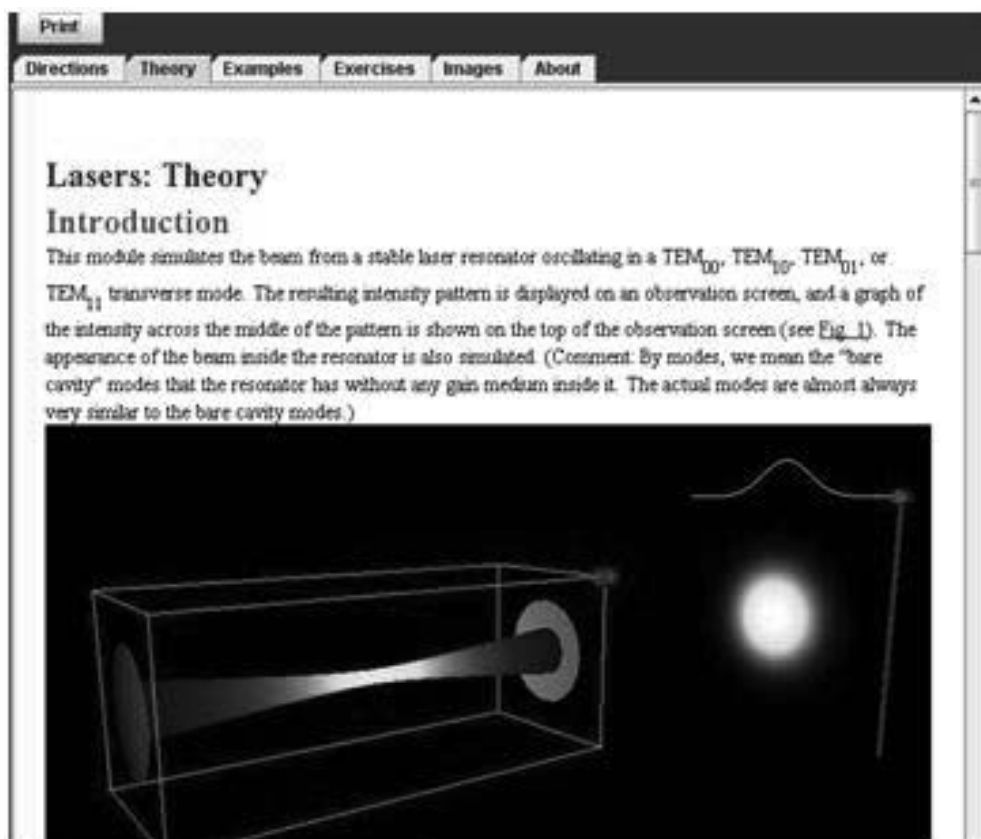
Print

Directions Theory Examples Exercises Images About

Lasers: Theory

Introduction

This module simulates the beam from a stable laser resonator oscillating in a $TEM_{00}$, $TEM_{10}$, $TEM_{01}$, or $TEM_{11}$ transverse mode. The resulting intensity pattern is displayed on an observation screen, and a graph of the intensity across the middle of the pattern is shown on the top of the observation screen (see Fig. 1). The appearance of the beam inside the resonator is also simulated. (Comment: By modes, we mean the "bare cavity" modes that the resonator has without any gain medium inside it. The actual modes are almost always very similar to the bare cavity modes.)